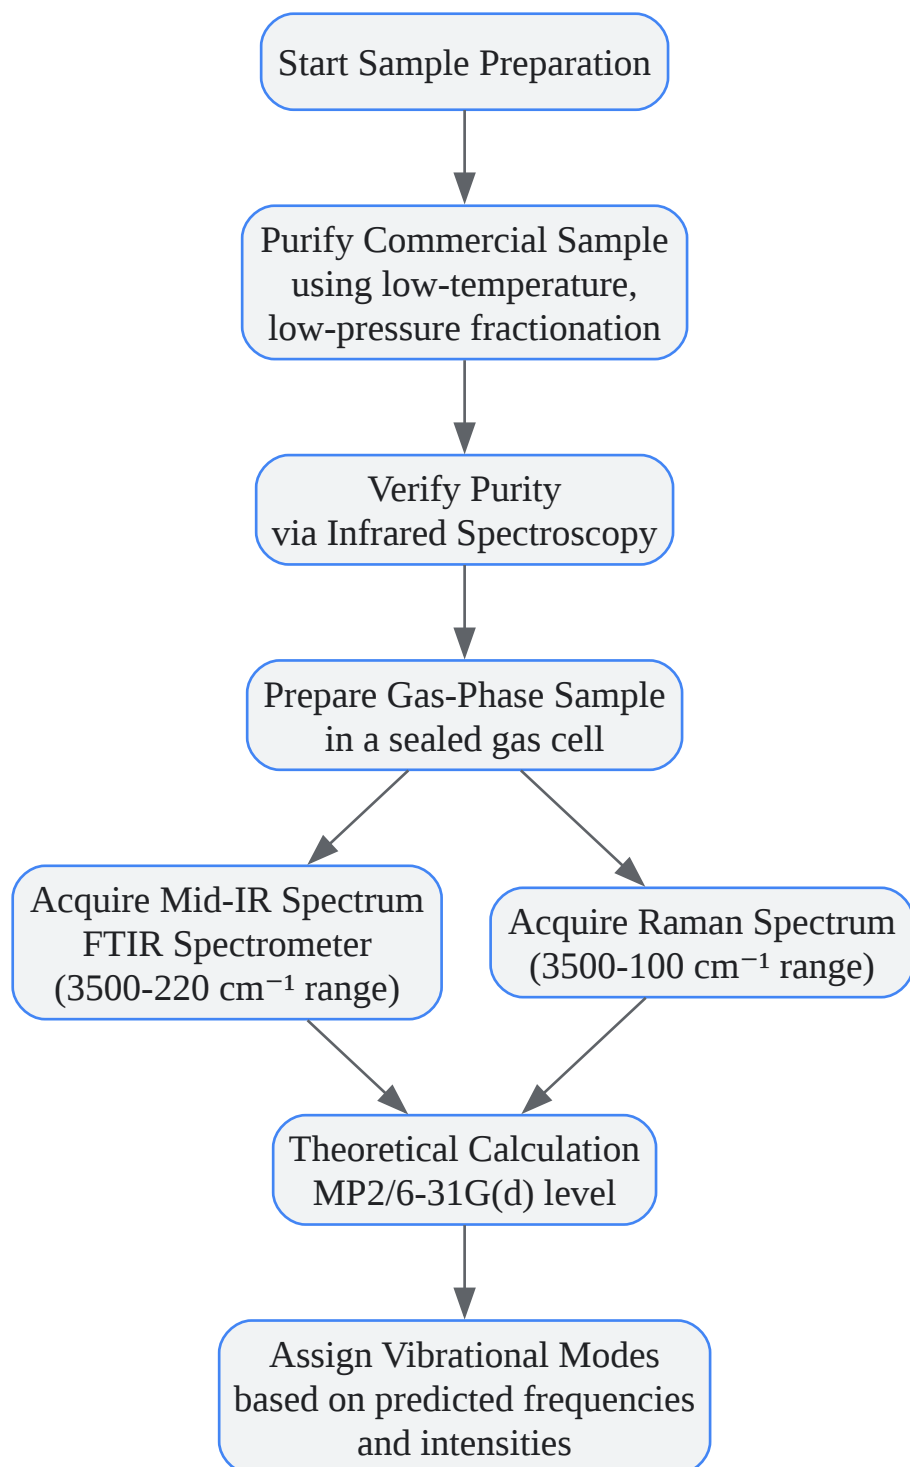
Start Sample Preparation

Purify Commercial Sample using low-temperature, low-pressure fractionation

Verify Purity via Infrared Spectroscopy

Prepare Gas-Phase Sample in a sealed gas cell

Acquire Mid-IR Spectrum FTIR Spectrometer (3500-220 $cm^{-1}$ range)

Acquire Raman Spectrum (3500-100 $cm^{-1}$ range)

Theoretical Calculation MP2/6-31G(d) level

Assign Vibrational Modes based on predicted frequencies and intensities